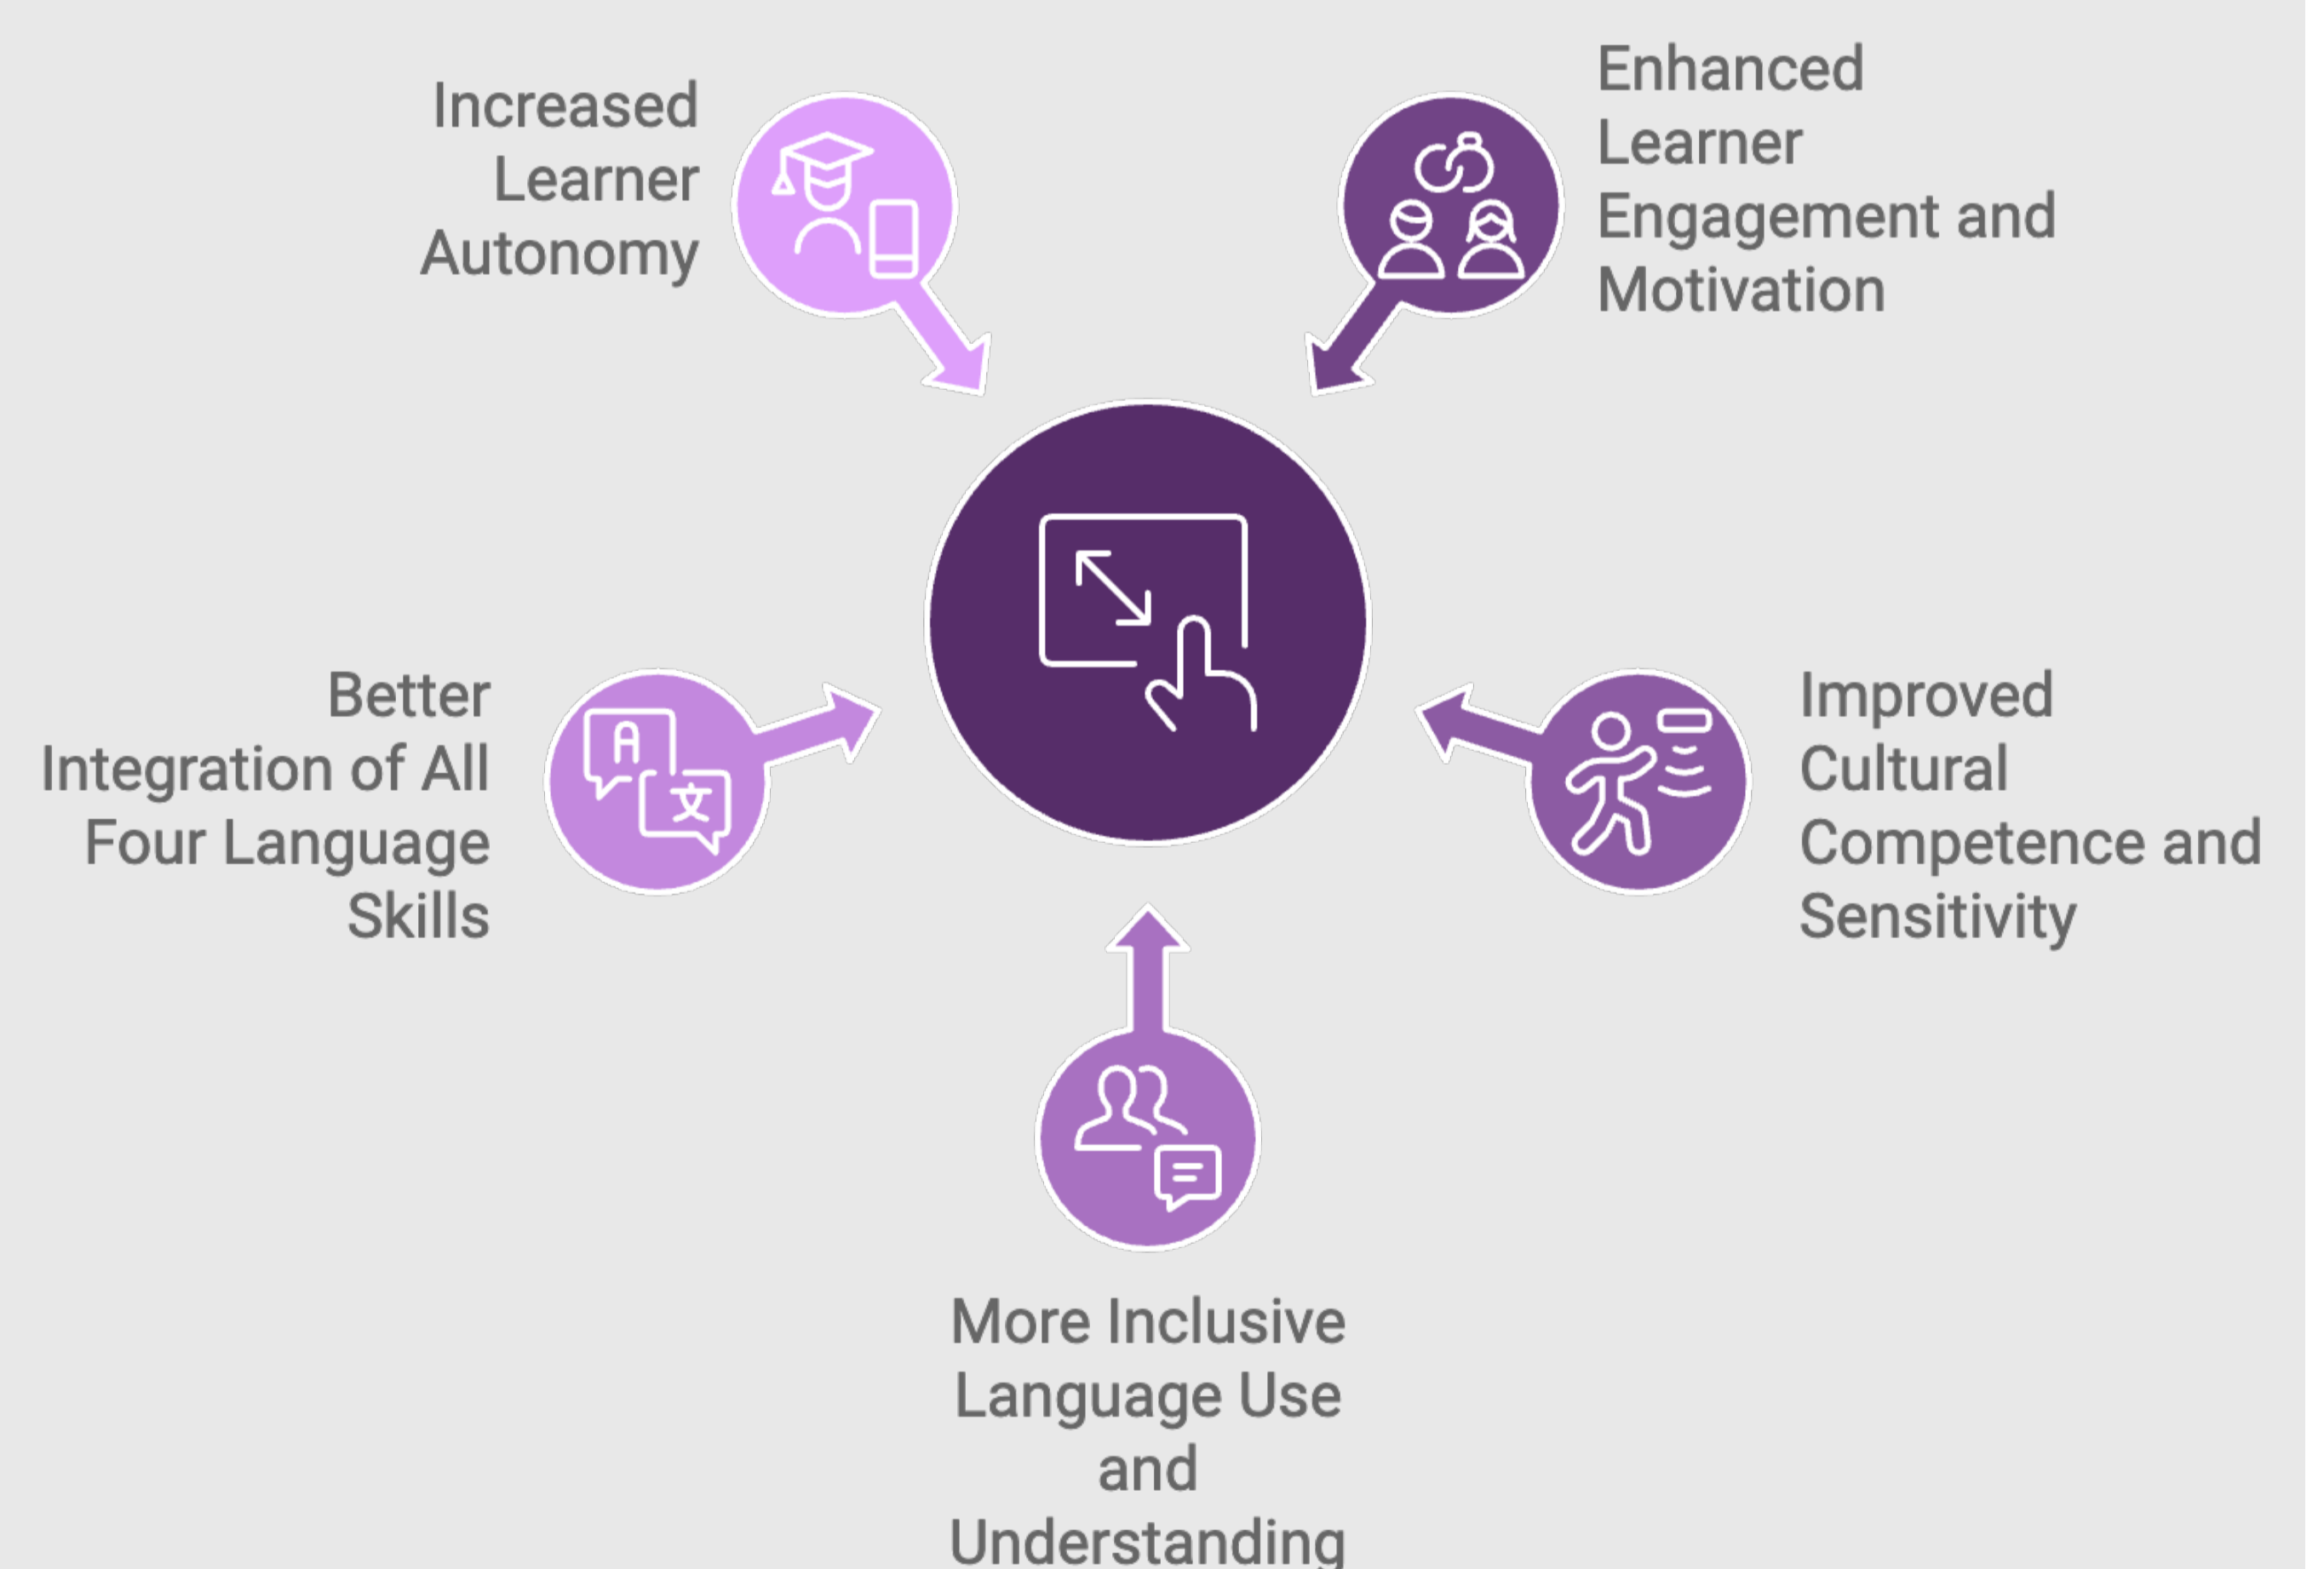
Increased Learner Autonomy

Enhanced Learner Engagement and Motivation

Better Integration of All Four Language Skills

Improved Cultural Competence and Sensitivity

More Inclusive Language Use and Understanding